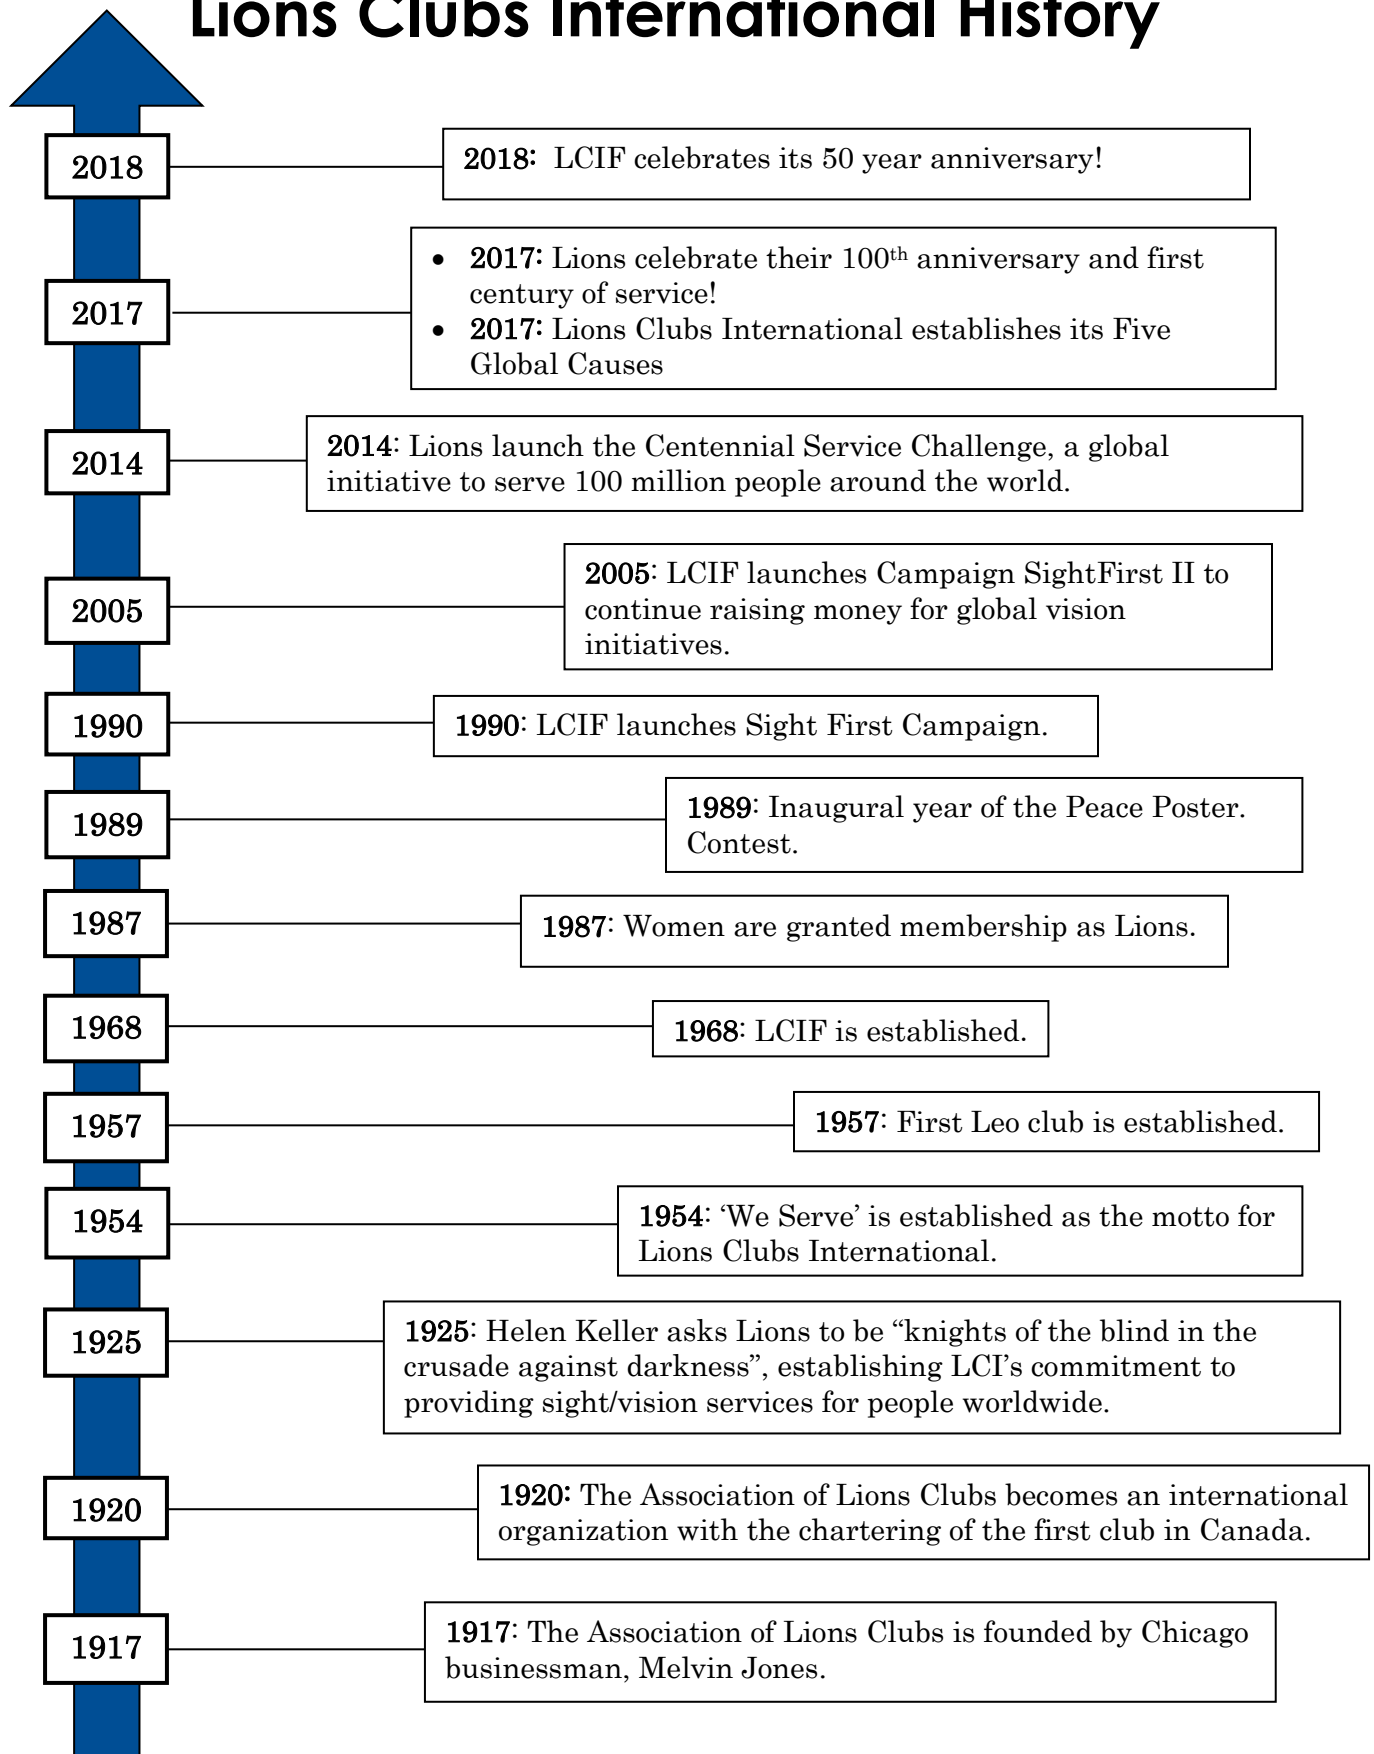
Lions Clubs International History

2018

2018: LCIF celebrates its 50 year anniversary!

2017

- 2017: Lions celebrate their 100$^{th}$ anniversary and first century of service!
- 2017: Lions Clubs International establishes its Five Global Causes

2014

2014: Lions launch the Centennial Service Challenge, a global initiative to serve 100 million people around the world.

2005

2005: LCIF launches Campaign SightFirst II to continue raising money for global vision initiatives.

1990

1990: LCIF launches Sight First Campaign.

1989

1989: Inaugural year of the Peace Poster. Contest.

1987

1987: Women are granted membership as Lions.

1968

1968: LCIF is established.

1957

1957: First Leo club is established.

1954

1954: 'We Serve' is established as the motto for Lions Clubs International.

1925

1925: Helen Keller asks Lions to be "knights of the blind in the crusade against darkness", establishing LCI's commitment to providing sight/vision services for people worldwide.

1920

1920: The Association of Lions Clubs becomes an international organization with the chartering of the first club in Canada.

1917

1917: The Association of Lions Clubs is founded by Chicago businessman, Melvin Jones.